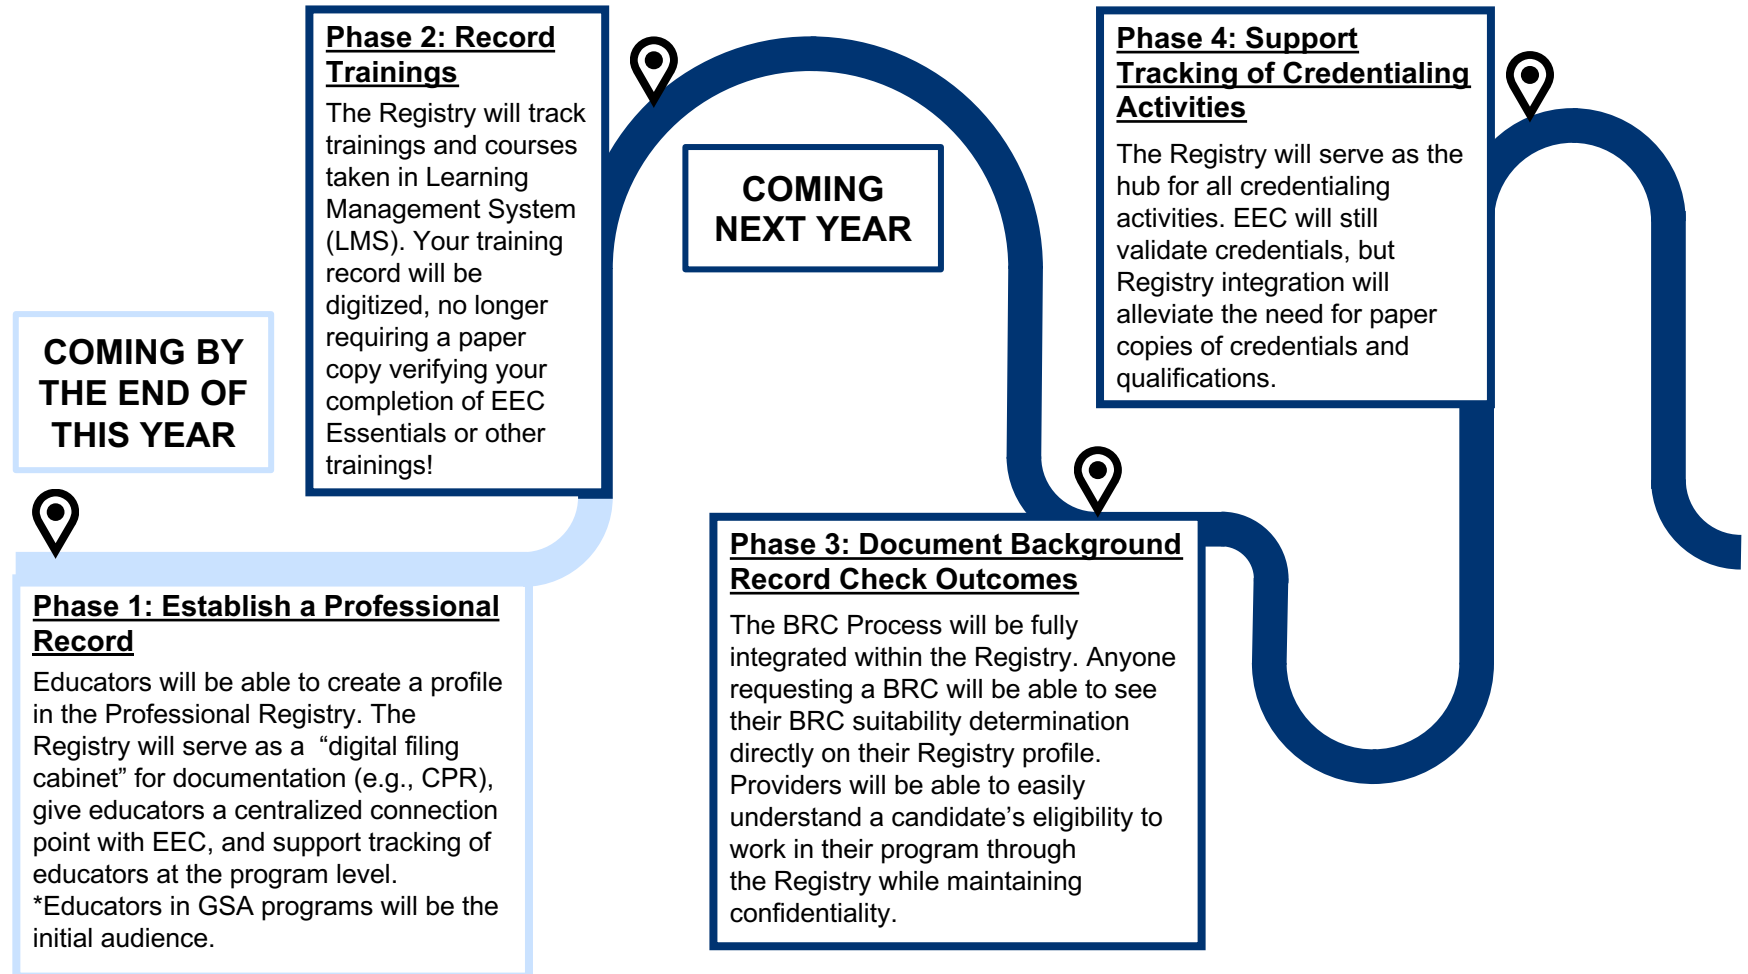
COMING BY THE END OF THIS YEAR

Phase 1: Establish a Professional Record

Educators will be able to create a profile in the Professional Registry. The Registry will serve as a "digital filing cabinet" for documentation (e.g., CPR), give educators a centralized connection point with EEC, and support tracking of educators at the program level.
*Educators in GSA programs will be the initial audience.

Phase 2: Record Trainings

The Registry will track trainings and courses taken in Learning Management System (LMS). Your training record will be digitized, no longer requiring a paper copy verifying your completion of EEC Essentials or other trainings!

COMING NEXT YEAR

Phase 3: Document Background Record Check Outcomes

The BRC Process will be fully integrated within the Registry. Anyone requesting a BRC will be able to see their BRC suitability determination directly on their Registry profile. Providers will be able to easily understand a candidate's eligibility to work in their program through the Registry while maintaining confidentiality.

Phase 4: Support Tracking of Credentialing Activities

The Registry will serve as the hub for all credentialing activities. EEC will still validate credentials, but Registry integration will alleviate the need for paper copies of credentials and qualifications.